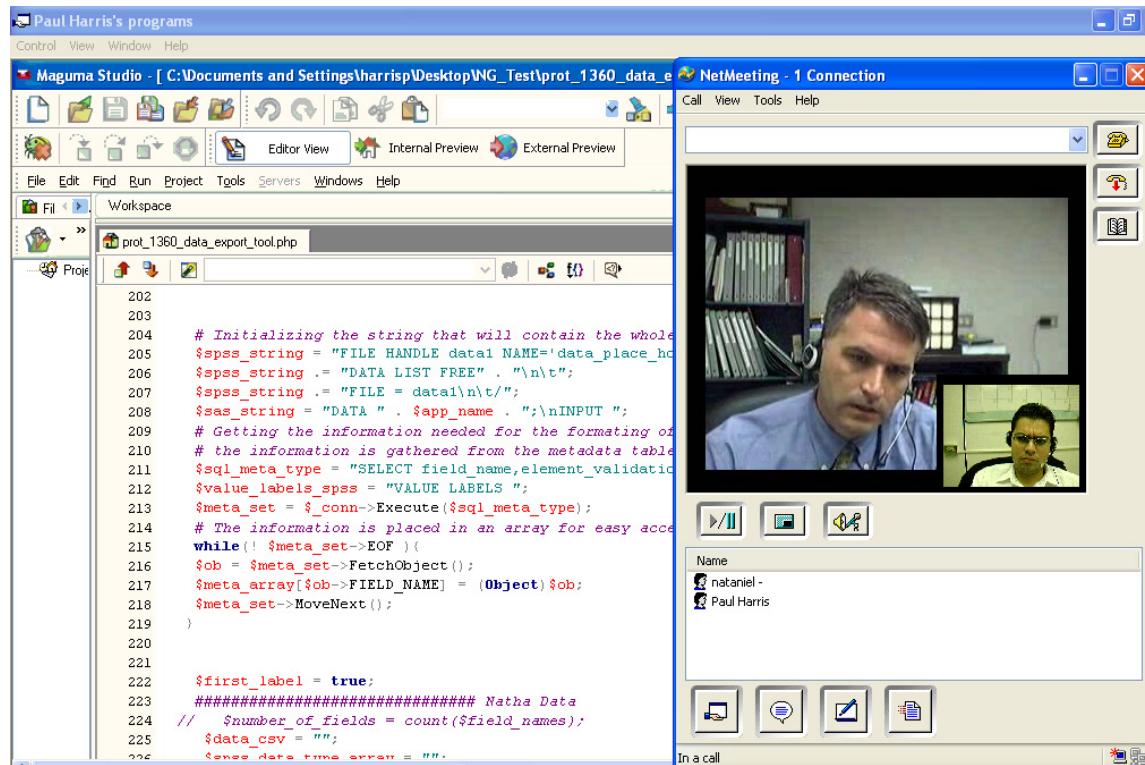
Paul Harris's programs

Control View Window Help

Maguma Studio - [ C:\Documents and Settings\harrisp\Desktop\NG_Test\prot_1360_data_e

Editor View Internal Preview External Preview

File Edit Find Run Project Tools Servers Windows Help

Fil Workspace

prot_1360_data_export_tool.php

Proje

202
203
204 # Initializing the string that will contain the whole
205 $spss_string = "FILE HANDLE data1 NAME='data_place_ho
206 $spss_string .= "DATA LIST FREE" . "\n\t";
207 $spss_string .= "FILE = data1\n\t/";
208 $sas_string = "DATA " . $app_name . ";\nINPUT ";
209 # Getting the information needed for the formating of
210 # the information is gathered from the metadata table
211 $sql_meta_type = "SELECT field_name,element_validatio
212 $value_labels_spss = "VALUE LABELS ";
213 $meta_set = $_conn->Execute($sql_meta_type);
214 # The information is placed in an array for easy acce
215 while(! $meta_set->EOF ){
216 $ob = $meta_set->FetchObject();
217 $meta_array[$ob->FIELD_NAME] = (Object)$ob;
218 $meta_set->MoveNext();
219 }
220
221
222 $first_label = true;
223 ################################ Natha Data
224 // $number_of_fields = count($field_names);
225 $data_csv = "";
226 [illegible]

NetMeeting - 1 Connection

Call View Tools Help

Name
nataniel -
Paul Harris

In a call